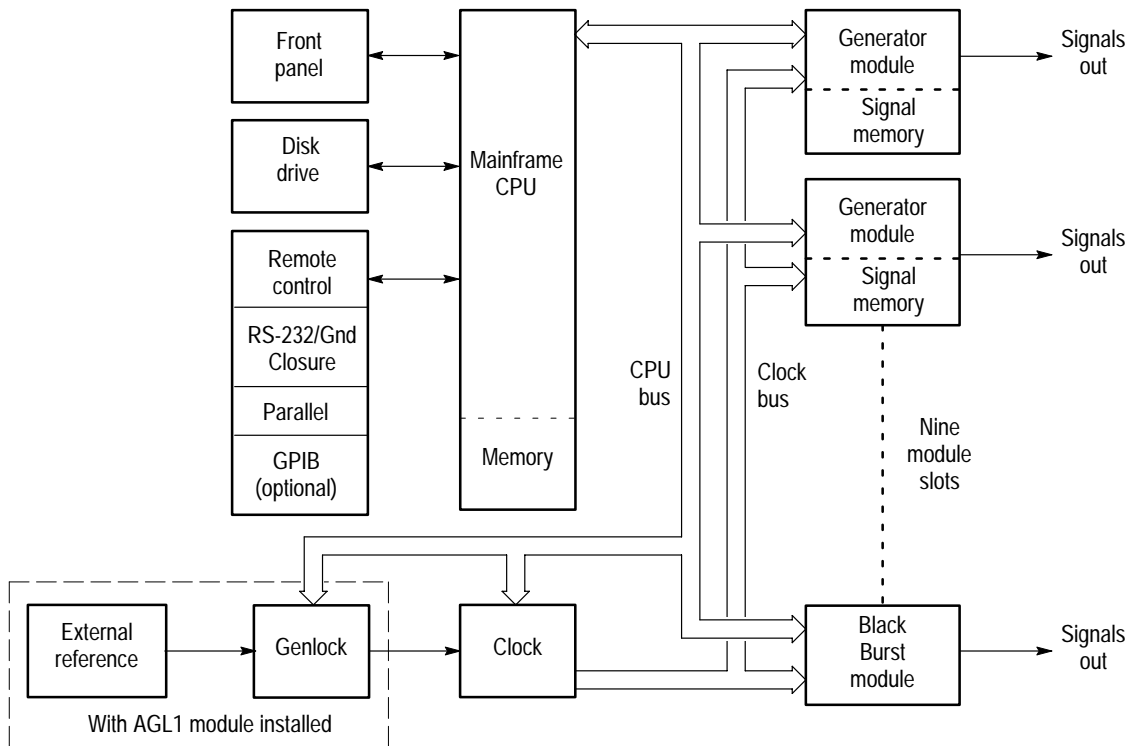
Front panel

Disk drive

Remote control

RS-232/Gnd Closure

Parallel

GPIB (optional)

Mainframe CPU

Memory

CPU bus

Clock bus

Generator module

Signal memory

Signals out

Generator module

Signal memory

Signals out

Nine module slots

External reference

Genlock

Clock

Black Burst module

Signals out

With AGL1 module installed